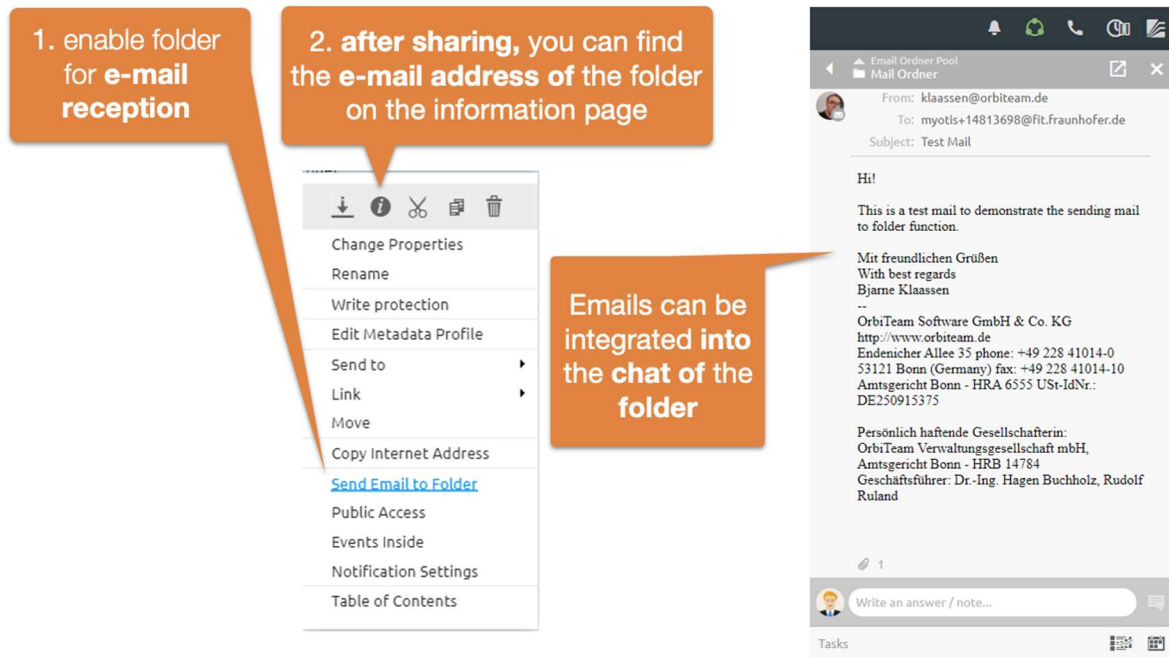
1. enable folder for **e-mail reception**

2. **after sharing,** you can find the **e-mail address of** the folder on the information page

Change Properties
Rename
Write protection
Edit Metadata Profile
Send to
Link
Move
Copy Internet Address
Send Email to Folder
Public Access
Events Inside
Notification Settings
Table of Contents

Emails can be integrated **into** the **chat of** the **folder**

Email Ordner Pool
Mail Ordner

From: klaassen@orbiteam.de
To: myotis+14813698@fit.fraunhofer.de
Subject: Test Mail

Hi!

This is a test mail to demonstrate the sending mail to folder function.

Mit freundlichen Grüßen
With best regards
Bjarne Klaassen
--
OrbiTeam Software GmbH & Co. KG
http://www.orbiteam.de
Endenicher Allee 35 phone: +49 228 41014-0
53121 Bonn (Germany) fax: +49 228 41014-10
Amtsgericht Bonn - HRA 6555 USt-IdNr.: DE250915375

Persönlich haftende Gesellschafterin:
OrbiTeam Verwaltungsgesellschaft mbH,
Amtsgericht Bonn - HRB 14784
Geschäftsführer: Dr.-Ing. Hagen Buchholz, Rudolf Ruland

1

Write an answer / note...

Tasks